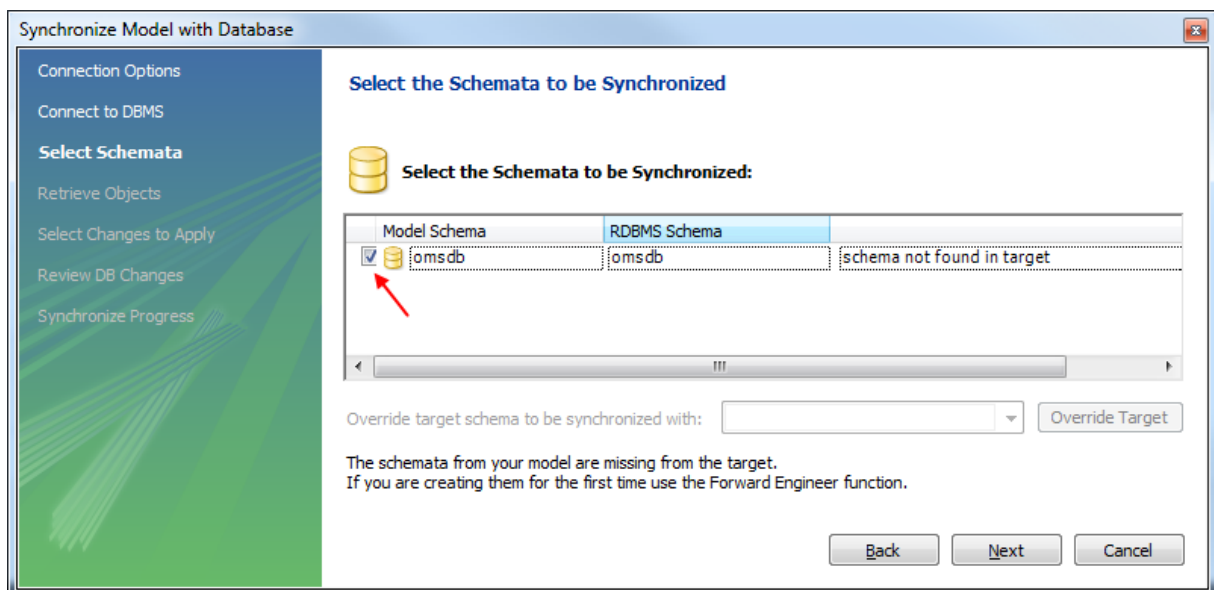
Synchronize Model with Database

Connection Options
Connect to DBMS
Select Schemata
Retrieve Objects
Select Changes to Apply
Review DB Changes
Synchronize Progress

Select the Schemata to be Synchronized

Select the Schemata to be Synchronized:

| Model Schema | RDBMS Schema | |
|---|---|---|
| omsdb | omsdb | schema not found in target |

III

Override target schema to be synchronized with:

Override Target

The schemata from your model are missing from the target.
If you are creating them for the first time use the Forward Engineer function.

Back
Next
Cancel